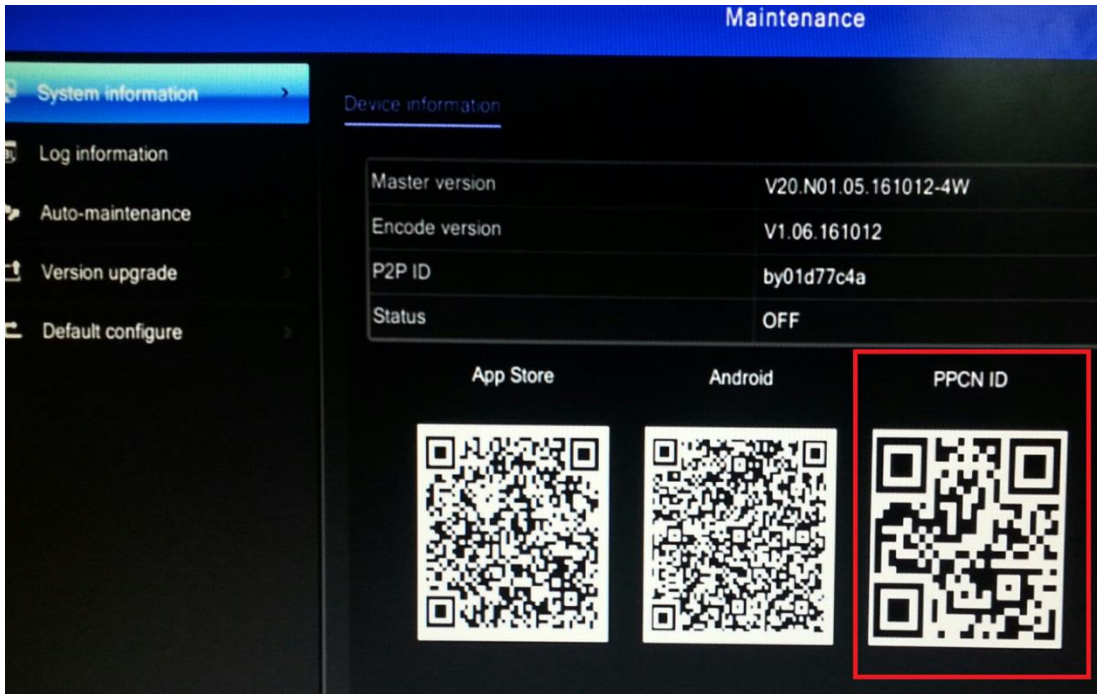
Maintenance

System information

Log information

Auto-maintenance

Version upgrade

Default configure

Device information

| Master version | V20.N01.05.161012-4W |
|---|---|
| Encode version | V1.06.161012 |
| P2P ID | by01d77c4a |
| Status | OFF |

App Store

Android

PPCN ID